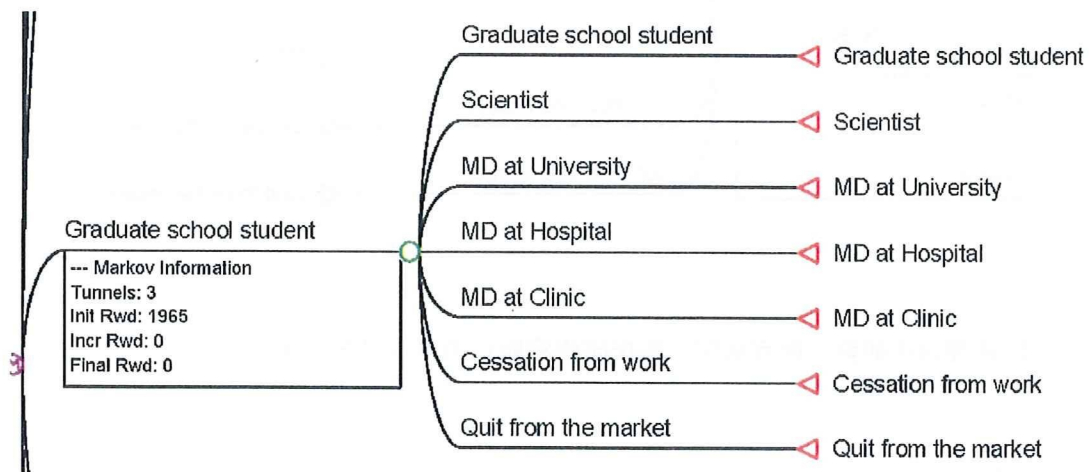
Graduate school student

--- Markov Information
Tunnels: 3
Init Rwd: 1965
Incr Rwd: 0
Final Rwd: 0

Graduate school student
Graduate school student

Scientist
Scientist

MD at University
MD at University

MD at Hospital
MD at Hospital

MD at Clinic
MD at Clinic

Cessation from work
Cessation from work

Quit from the market
Quit from the market

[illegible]